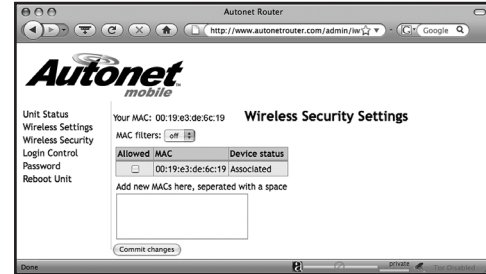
Autonet Router

http://www.autonetrouter.com/admin/iw

Google

Autonet mobile

Unit Status
Wireless Settings
Wireless Security
Login Control
Password
Reboot Unit

Your MAC: 00:19:e3:de:6c:19

Wireless Security Settings

MAC filters: off

| Allowed | MAC | Device status |
|---|---|---|
| ☐ | 00:19:e3:de:6c:19 | Associated |

Add new MACs here, seperated with a space

Commit changes

Done

private

Tor Disabled